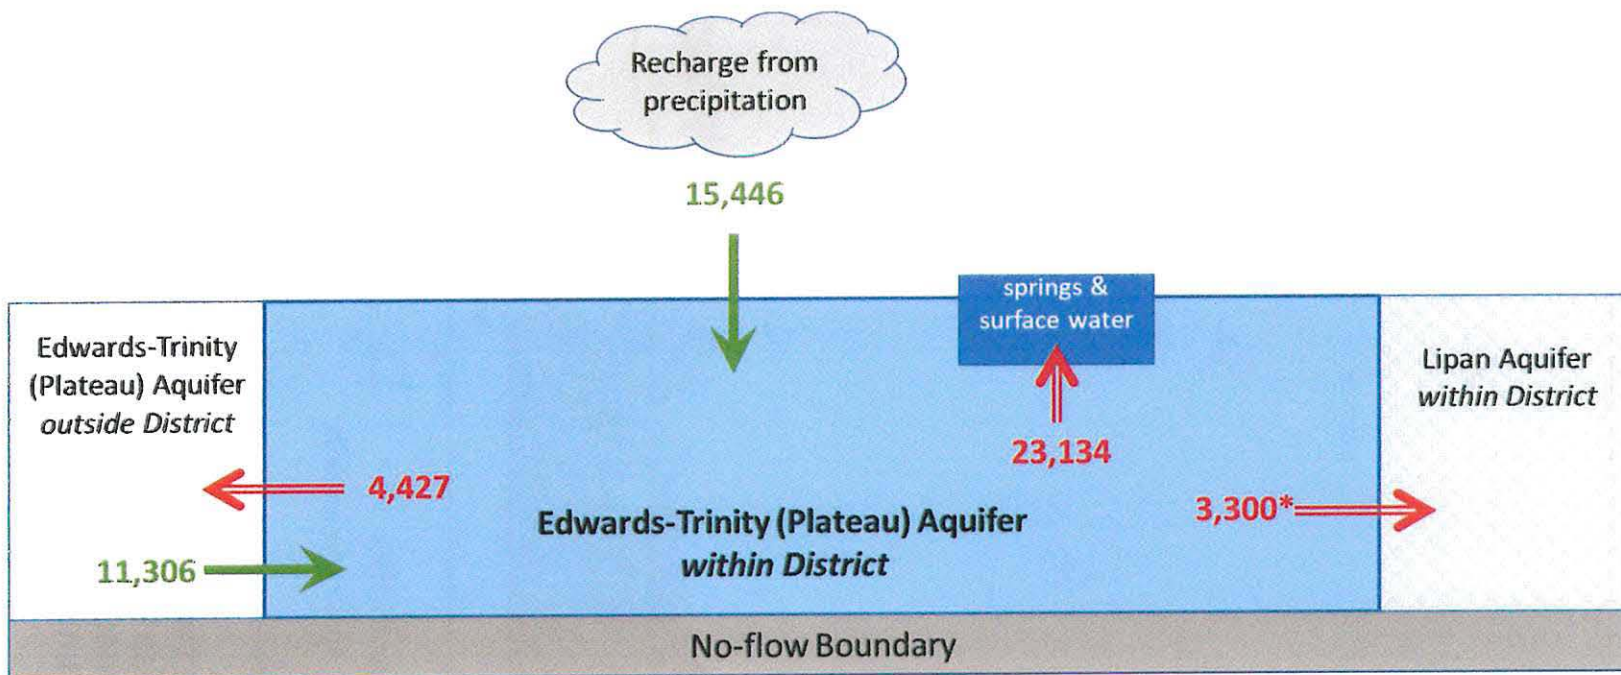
Recharge from precipitation

15,446

springs & surface water

Edwards-Trinity (Plateau) Aquifer *outside District*

23,134

Lipan Aquifer *within District*

4,427

Edwards-Trinity (Plateau) Aquifer *within District*

3,300*

11,306

No-flow Boundary